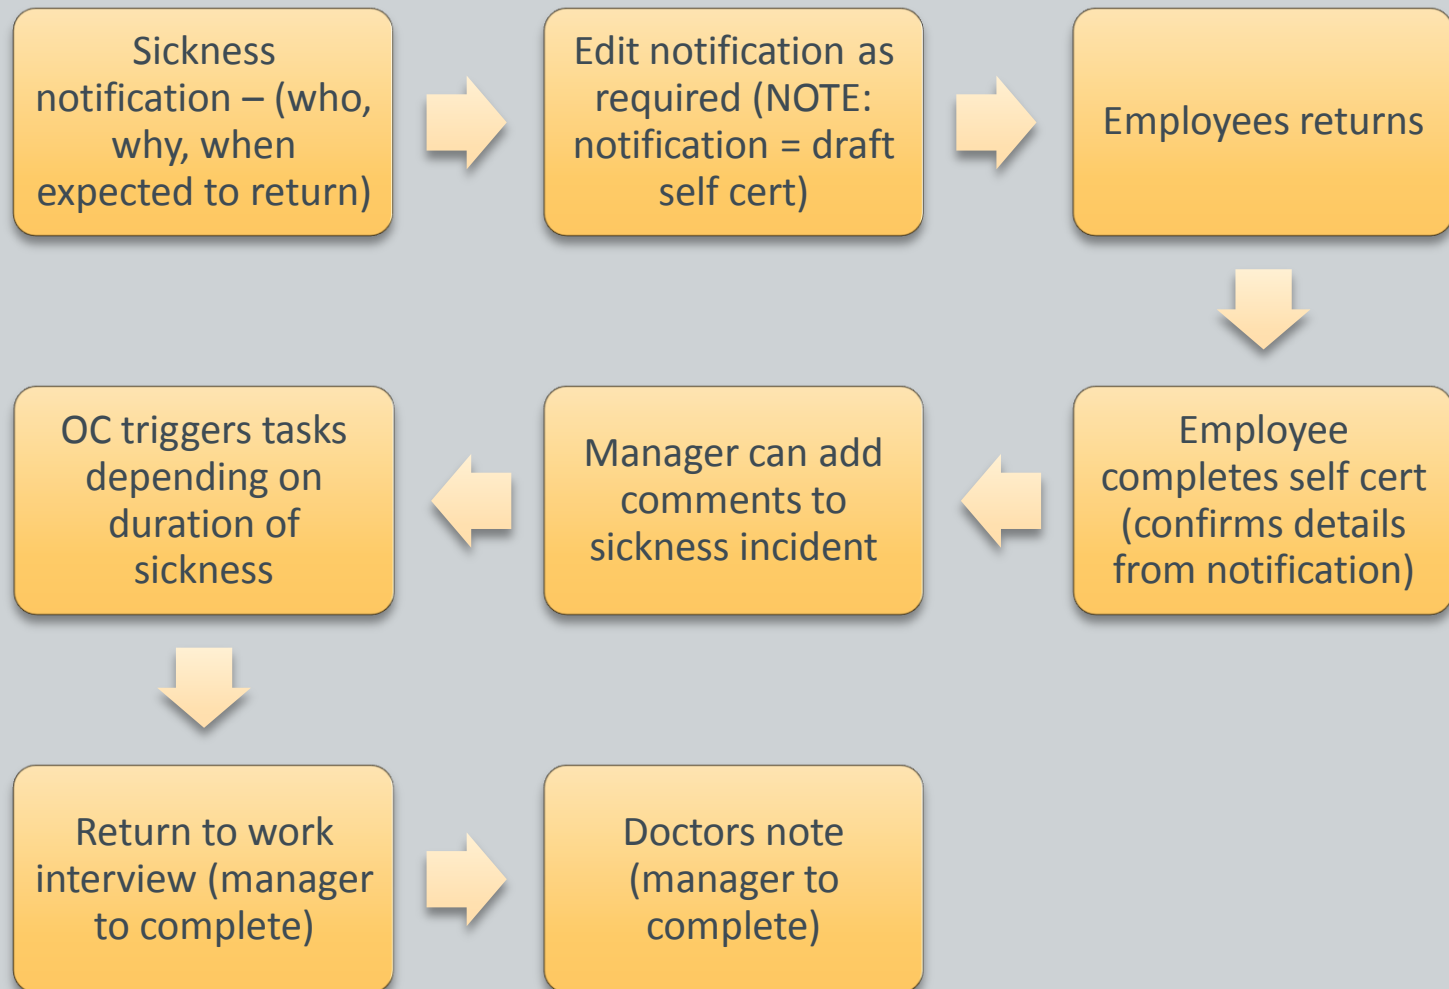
Sickness notification – (who, why, when expected to return)

Edit notification as required (NOTE: notification = draft self cert)

Employees returns

Employee completes self cert (confirms details from notification)

Manager can add comments to sickness incident

OC triggers tasks depending on duration of sickness

Return to work interview (manager to complete)

Doctors note (manager to complete)